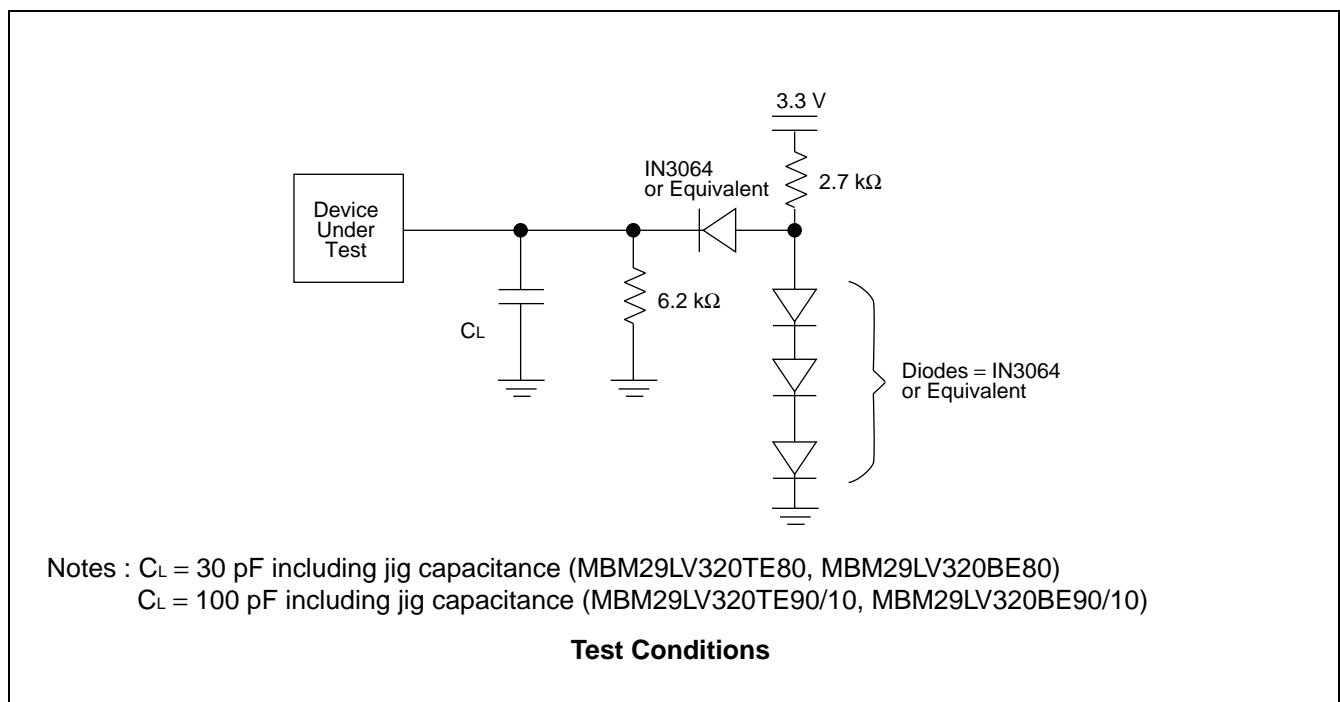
3.3 V

IN3064
or Equivalent

2.7 kΩ

Device
Under
Test

6.2 kΩ

$C_L$

Diodes = IN3064
or Equivalent

Notes : $C_L$ = 30 pF including jig capacitance (MBM29LV320TE80, MBM29LV320BE80)
$C_L$ = 100 pF including jig capacitance (MBM29LV320TE90/10, MBM29LV320BE90/10)

**Test Conditions**